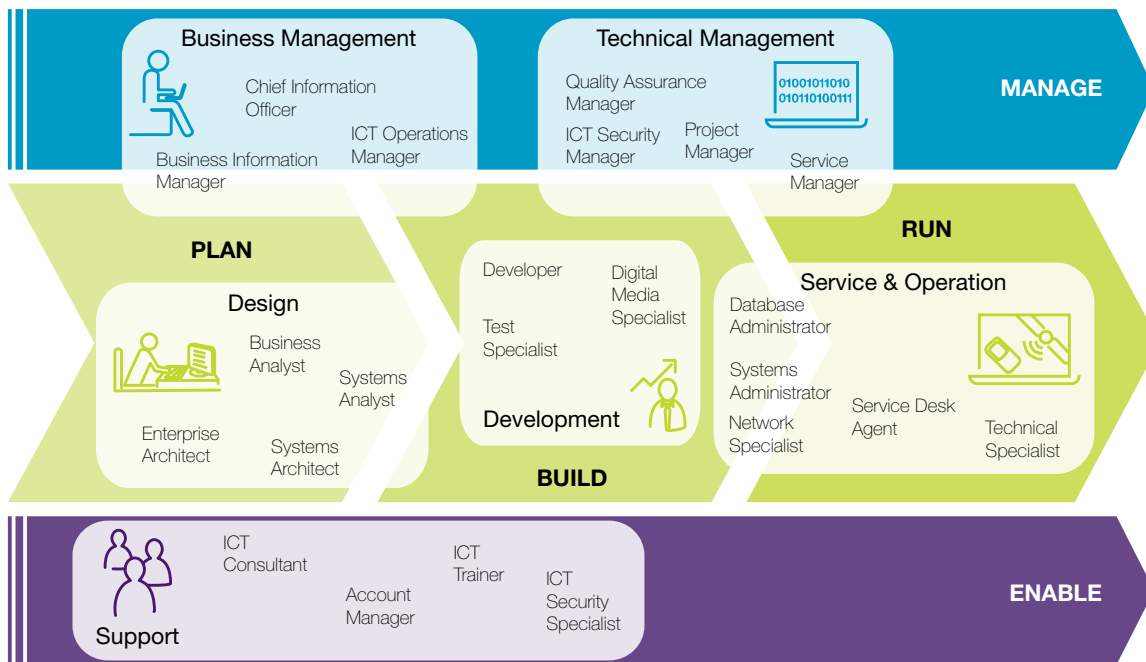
Business Management

Chief Information Officer

ICT Operations Manager

Business Information Manager

Technical Management

Quality Assurance Manager

01001011010
010110100111

ICT Security Manager

Project Manager

Service Manager

MANAGE

PLAN

RUN

Design

Business Analyst

Systems Analyst

Enterprise Architect

Systems Architect

Developer

Digital Media Specialist

Test Specialist

Development

BUILD

Service & Operation

Database Administrator

Systems Administrator

Network Specialist

Service Desk Agent

Technical Specialist

Support

ICT Consultant

Account Manager

ICT Trainer

ICT Security Specialist

ENABLE